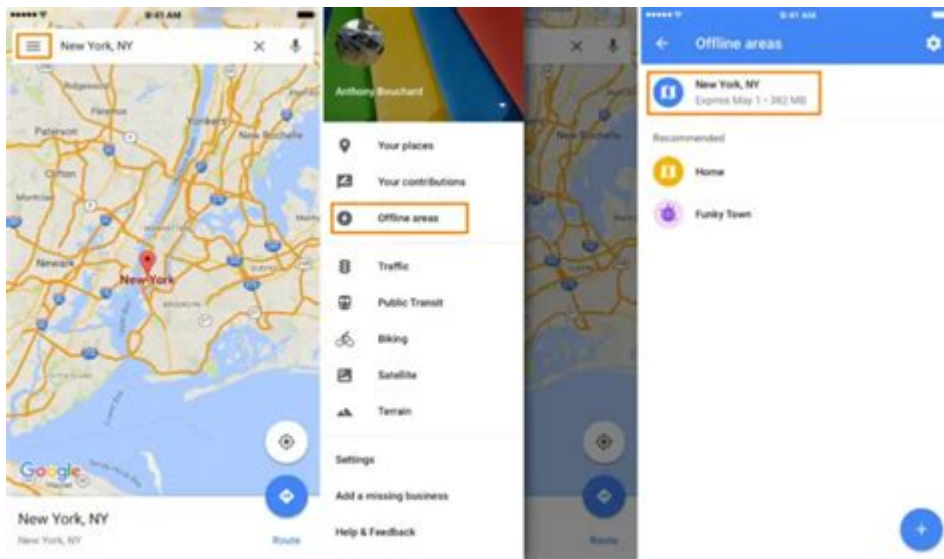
9:41 AM
New York, NY
Ridgewood
Paramus
Yonkers
Paterson
New Rochelle
Clifton
Newark
New York
Google
New York, NY
New York, NY
Route

Anthony Bouchard
Your places
Your contributions
Offline areas
Traffic
Public Transit
Biking
Satellite
Terrain
Settings
Add a missing business
Help & Feedback
Route

9:41 AM
Offline areas
New York, NY
Expires May 1 • 382 MB
Recommended
Home
Funky Town